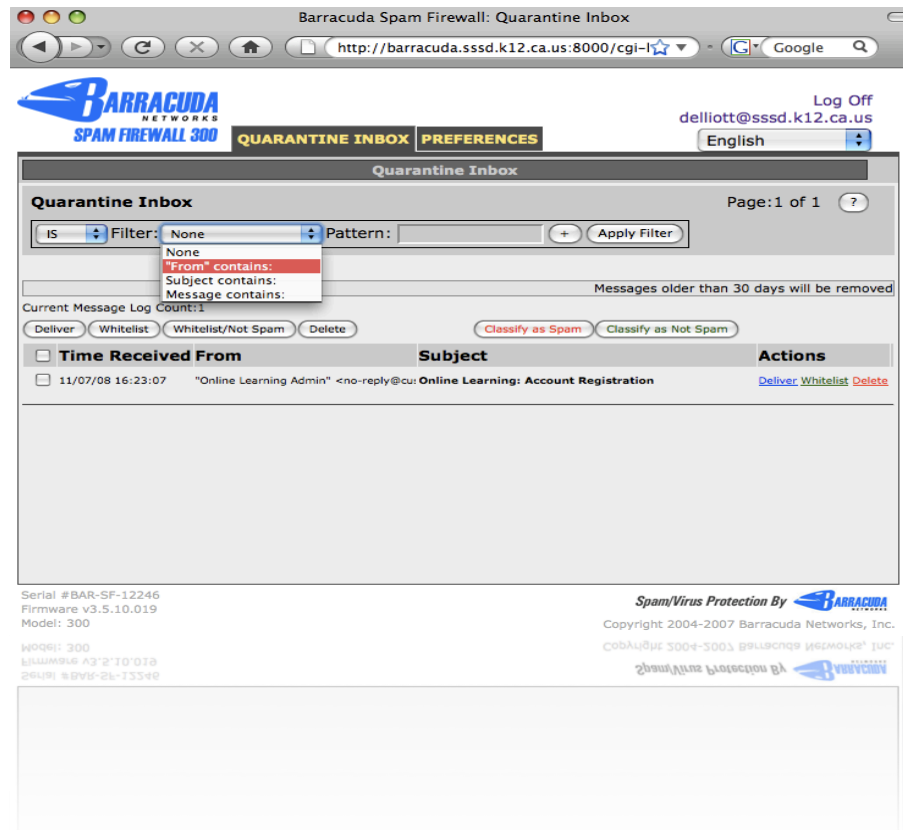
Barracuda Spam Firewall: Quarantine Inbox

http://barracuda.sssd.k12.ca.us:8000/cgi-l

Google

BARRACUDA NETWORKS
SPAM FIREWALL 300

QUARANTINE INBOX PREFERENCES

Log Off
delliott@sssd.k12.ca.us
English

Quarantine Inbox

Quarantine Inbox

Page:1 of 1 ?

IS Filter: None Pattern: + Apply Filter

None
"From" contains:
Subject contains:
Message contains:

Messages older than 30 days will be removed

Current Message Log Count:1

Deliver Whitelist Whitelist/Not Spam Delete Classify as Spam Classify as Not Spam

| | Time Received | From | Subject | Actions |
|---|---|---|---|---|
| | 11/07/08 16:23:07 | "Online Learning Admin" <no-reply@cu | Online Learning: Account Registration | Deliver Whitelist Delete |

Serial #BAR-SF-12246
Firmware v3.5.10.019
Model: 300

Spam/Virus Protection By BARRACUDA NETWORKS
Copyright 2004-2007 Barracuda Networks, Inc.